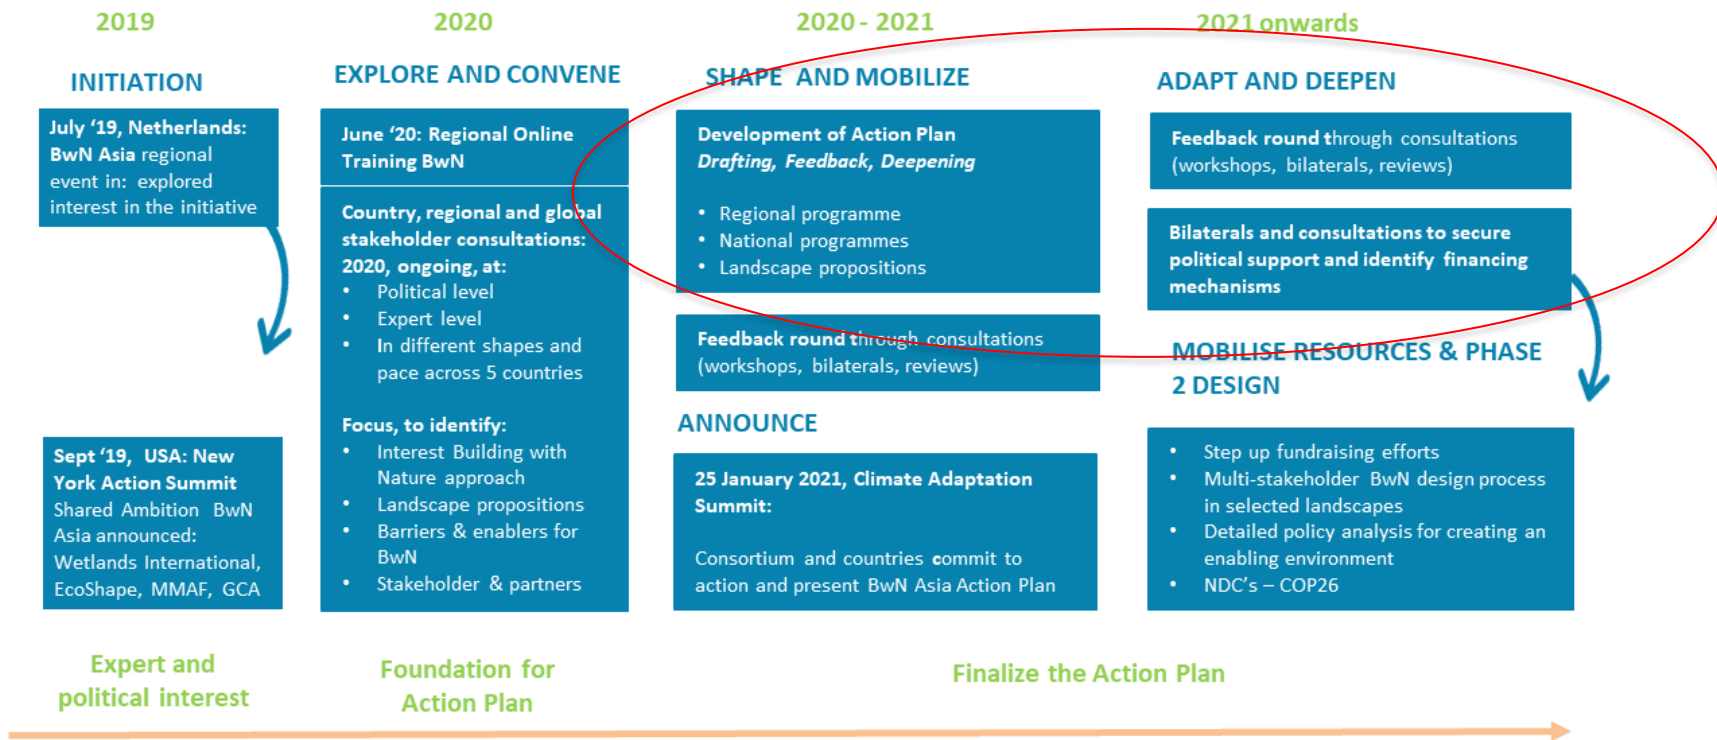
2019

INITIATION

July '19, Netherlands: BwN Asia regional event in: explored interest in the initiative

Sept '19, USA: New York Action Summit
Shared Ambition BwN Asia announced: Wetlands International, EcoShape, MMAF, GCA

Expert and political interest

2020

EXPLORE AND CONVENE

June '20: Regional Online Training BwN

Country, regional and global stakeholder consultations: 2020, ongoing, at:
• Political level
• Expert level
• In different shapes and pace across 5 countries

Focus, to identify:
• Interest Building with Nature approach
• Landscape propositions
• Barriers & enablers for BwN
• Stakeholder & partners

Foundation for Action Plan

2020 - 2021

SHAPE AND MOBILIZE

Development of Action Plan
Drafting, Feedback, Deepening

• Regional programme
• National programmes
• Landscape propositions

Feedback round through consultations (workshops, bilaterals, reviews)

ANNOUNCE

25 January 2021, Climate Adaptation Summit:

Consortium and countries commit to action and present BwN Asia Action Plan

2021 onwards

ADAPT AND DEEPEN

Feedback round through consultations (workshops, bilaterals, reviews)

Bilaterals and consultations to secure political support and identify financing mechanisms

MOBILISE RESOURCES & PHASE 2 DESIGN

• Step up fundraising efforts
• Multi-stakeholder BwN design process in selected landscapes
• Detailed policy analysis for creating an enabling environment
• NDC's – COP26

Finalize the Action Plan